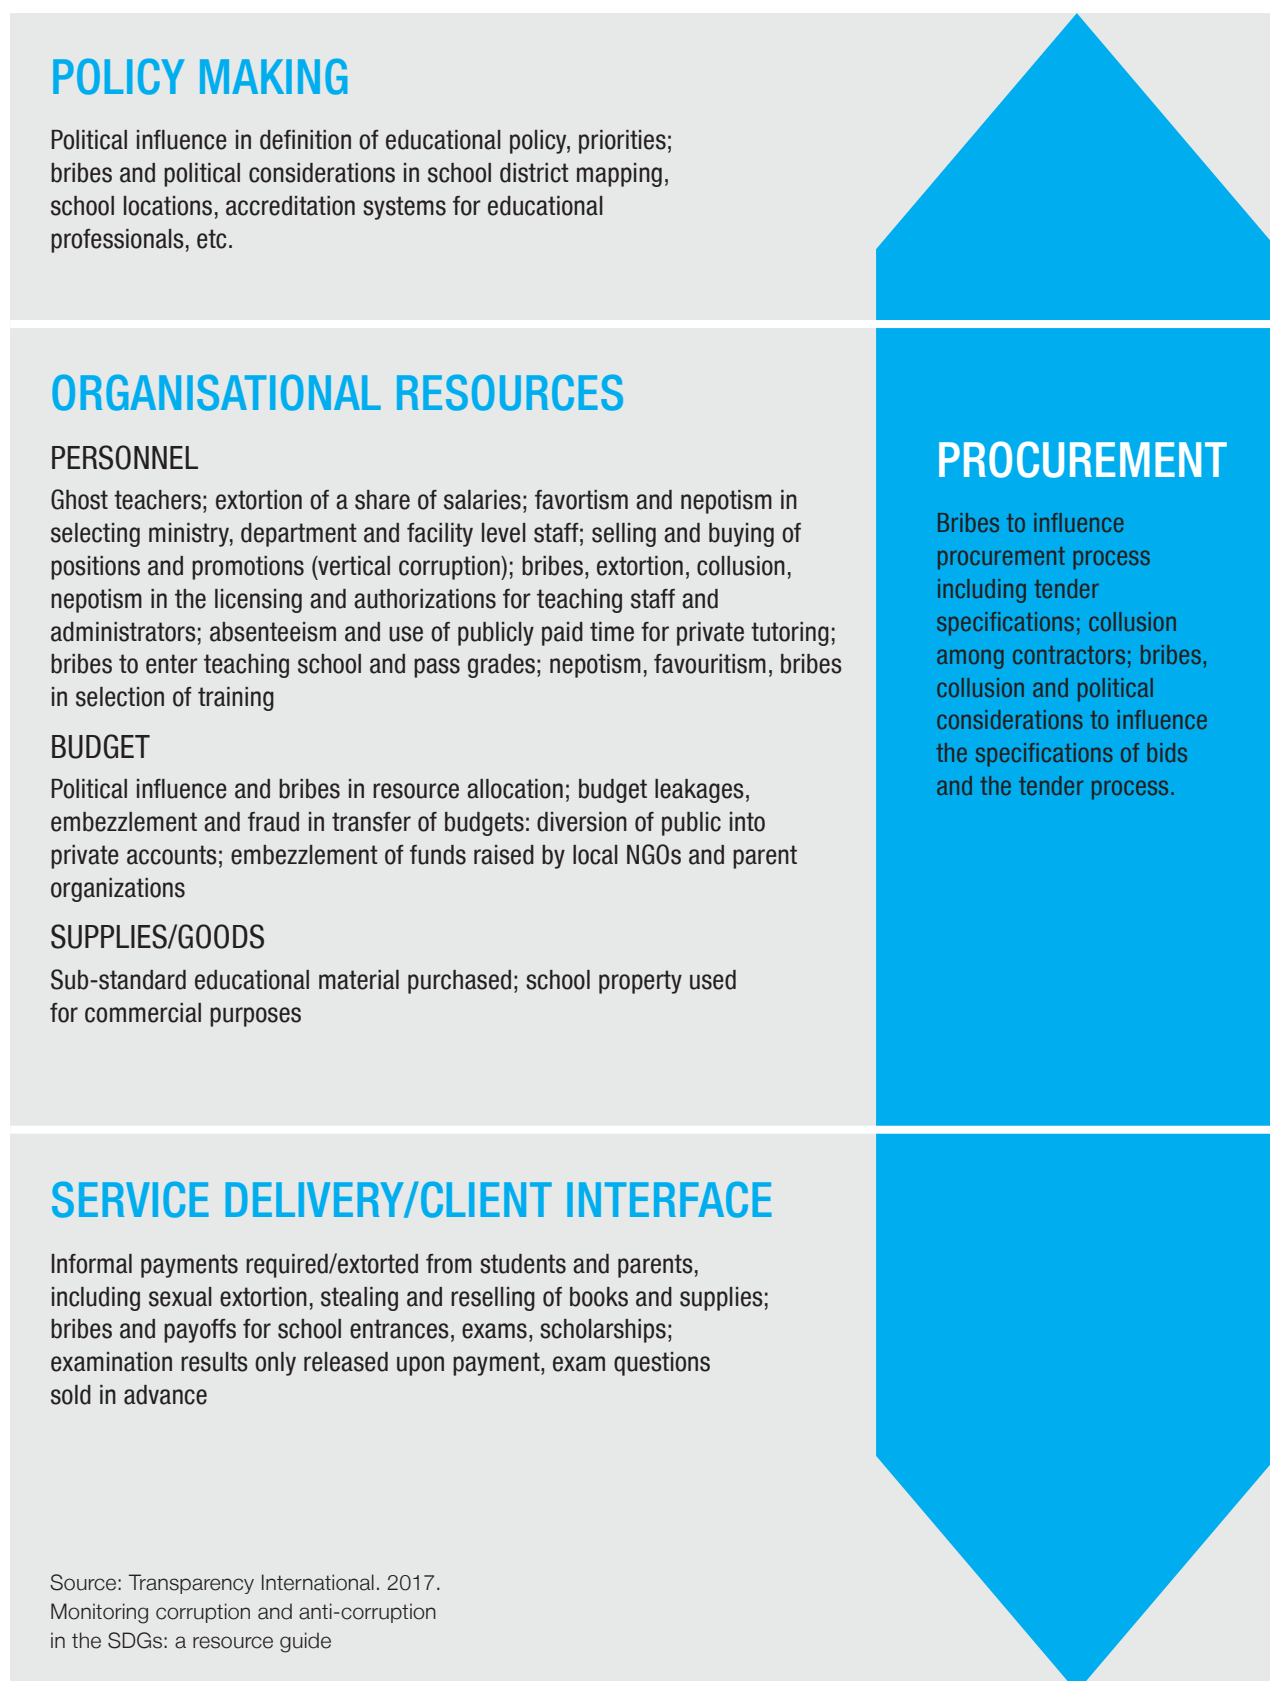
POLICY MAKING

Political influence in definition of educational policy, priorities; bribes and political considerations in school district mapping, school locations, accreditation systems for educational professionals, etc.

ORGANISATIONAL RESOURCES

PERSONNEL

Ghost teachers; extortion of a share of salaries; favortism and nepotism in selecting ministry, department and facility level staff; selling and buying of positions and promotions (vertical corruption); bribes, extortion, collusion, nepotism in the licensing and authorizations for teaching staff and administrators; absenteeism and use of publicly paid time for private tutoring; bribes to enter teaching school and pass grades; nepotism, favouritism, bribes in selection of training

BUDGET

Political influence and bribes in resource allocation; budget leakages, embezzlement and fraud in transfer of budgets: diversion of public into private accounts; embezzlement of funds raised by local NGOs and parent organizations

SUPPLIES/GOODS

Sub-standard educational material purchased; school property used for commercial purposes

PROCUREMENT

Bribes to influence procurement process including tender specifications; collusion among contractors; bribes, collusion and political considerations to influence the specifications of bids and the tender process.

SERVICE DELIVERY/CLIENT INTERFACE

Informal payments required/extorted from students and parents, including sexual extortion, stealing and reselling of books and supplies; bribes and payoffs for school entrances, exams, scholarships; examination results only released upon payment, exam questions sold in advance

Source: Transparency International. 2017. Monitoring corruption and anti-corruption in the SDGs: a resource guide